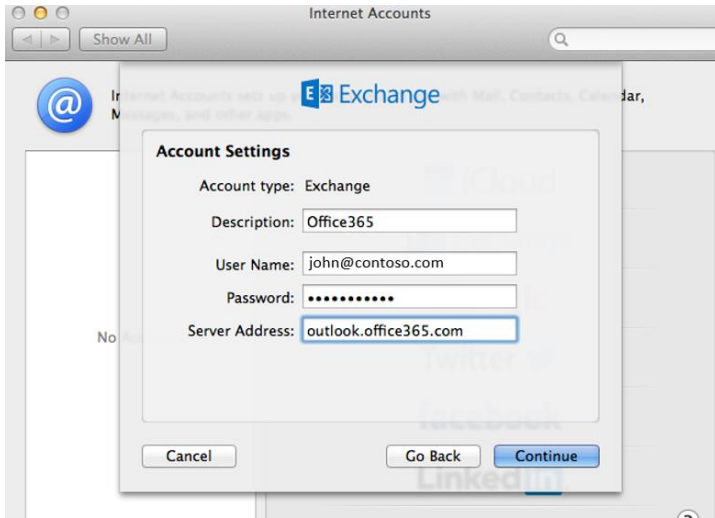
Internet Accounts

Show All

In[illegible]dar, M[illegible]

No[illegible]

Exchange

Account Settings

Account type: Exchange

Description: Office365

User Name: john@contoso.com

Password: •••••••••••

Server Address: outlook.office365.com

iCloud

Twitter

facebook

LinkedIn

Cancel

Go Back

Continue

?